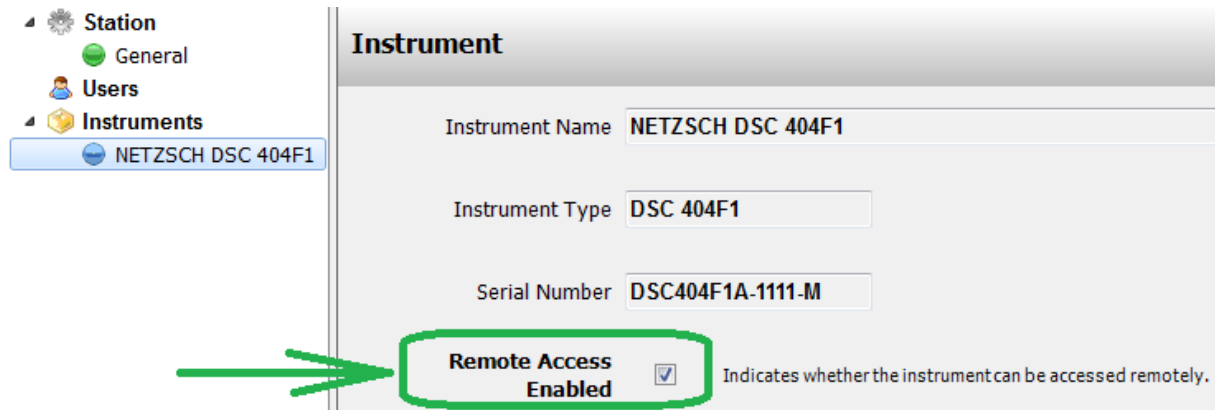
Station
General
Users
Instruments
NETZSCH DSC 404F1

Instrument

Instrument Name NETZSCH DSC 404F1

Instrument Type DSC 404F1

Serial Number DSC404F1A-1111-M

Remote Access Enabled

Indicates whether the instrument can be accessed remotely.